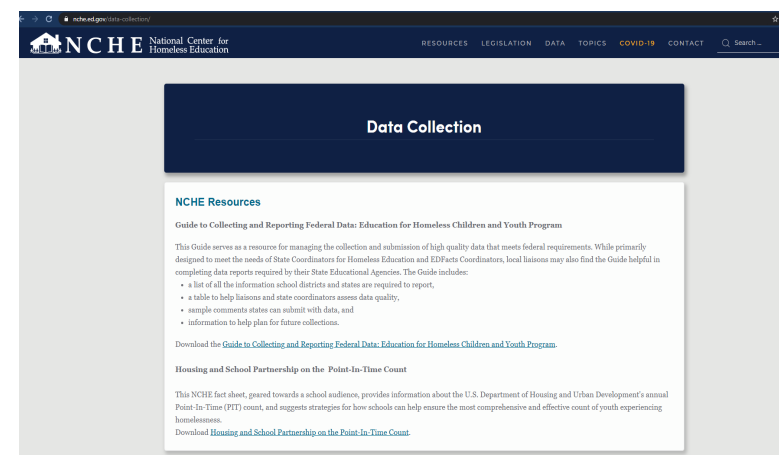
nche.ed.gov/data-collection/

NCHE National Center for Homeless Education

RESOURCES LEGISLATION DATA TOPICS COVID-19 CONTACT Search ...

Data Collection

NCHE Resources

Guide to Collecting and Reporting Federal Data: Education for Homeless Children and Youth Program

This Guide serves as a resource for managing the collection and submission of high quality data that meets federal requirements. While primarily designed to meet the needs of State Coordinators for Homeless Education and EDFacts Coordinators, local liaisons may also find the Guide helpful in completing data reports required by their State Educational Agencies. The Guide includes:

- a list of all the information school districts and states are required to report,
- a table to help liaisons and state coordinators assess data quality,
- sample comments states can submit with data, and
- information to help plan for future collections.

Download the Guide to Collecting and Reporting Federal Data: Education for Homeless Children and Youth Program.

Housing and School Partnership on the Point-In-Time Count

This NCHE fact sheet, geared towards a school audience, provides information about the U.S. Department of Housing and Urban Development's annual Point-In-Time (PIT) count, and suggests strategies for how schools can help ensure the most comprehensive and effective count of youth experiencing homelessness.
Download Housing and School Partnership on the Point-In-Time Count.